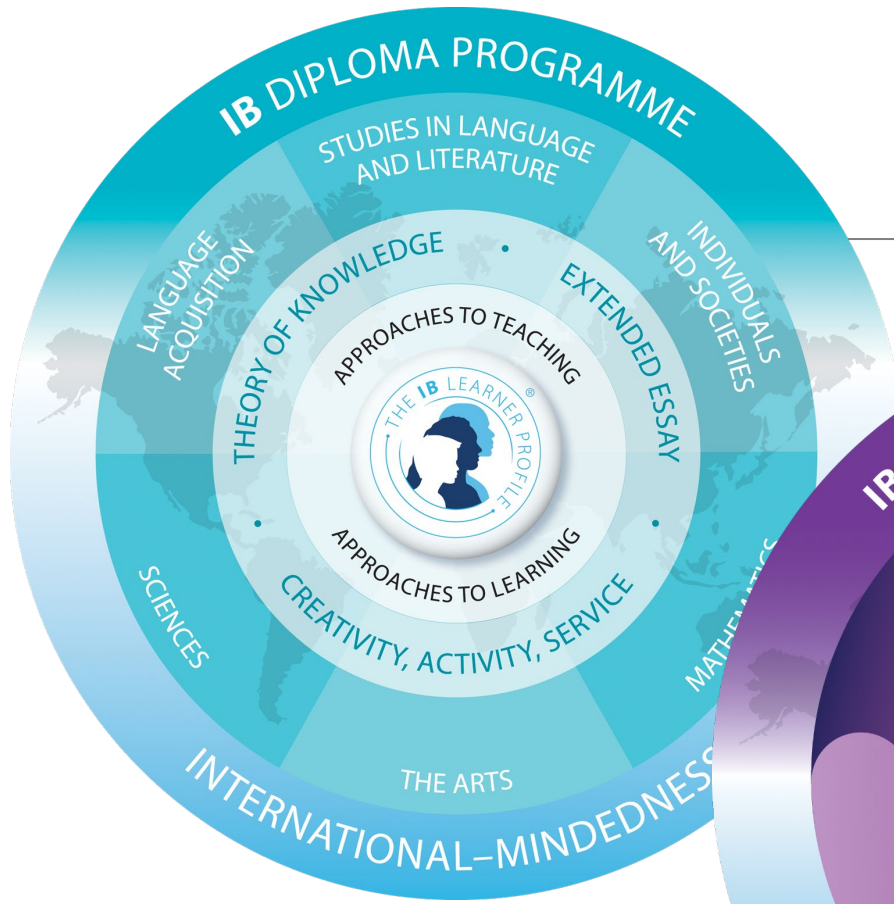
IB DIPLOMA PROGRAMME

STUDIES IN LANGUAGE AND LITERATURE

INDIVIDUALS AND SOCIETIES

LANGUAGE ACQUISITION

THEORY OF KNOWLEDGE

EXTENDED ESSAY

APPROACHES TO TEACHING

THE IB LEARNER PROFILE®

APPROACHES TO LEARNING

CREATIVITY, ACTIVITY, SERVICE

SCIENCES

MATHEMATICS

THE ARTS

INTERNATIONAL–MINDEDNESS

IB